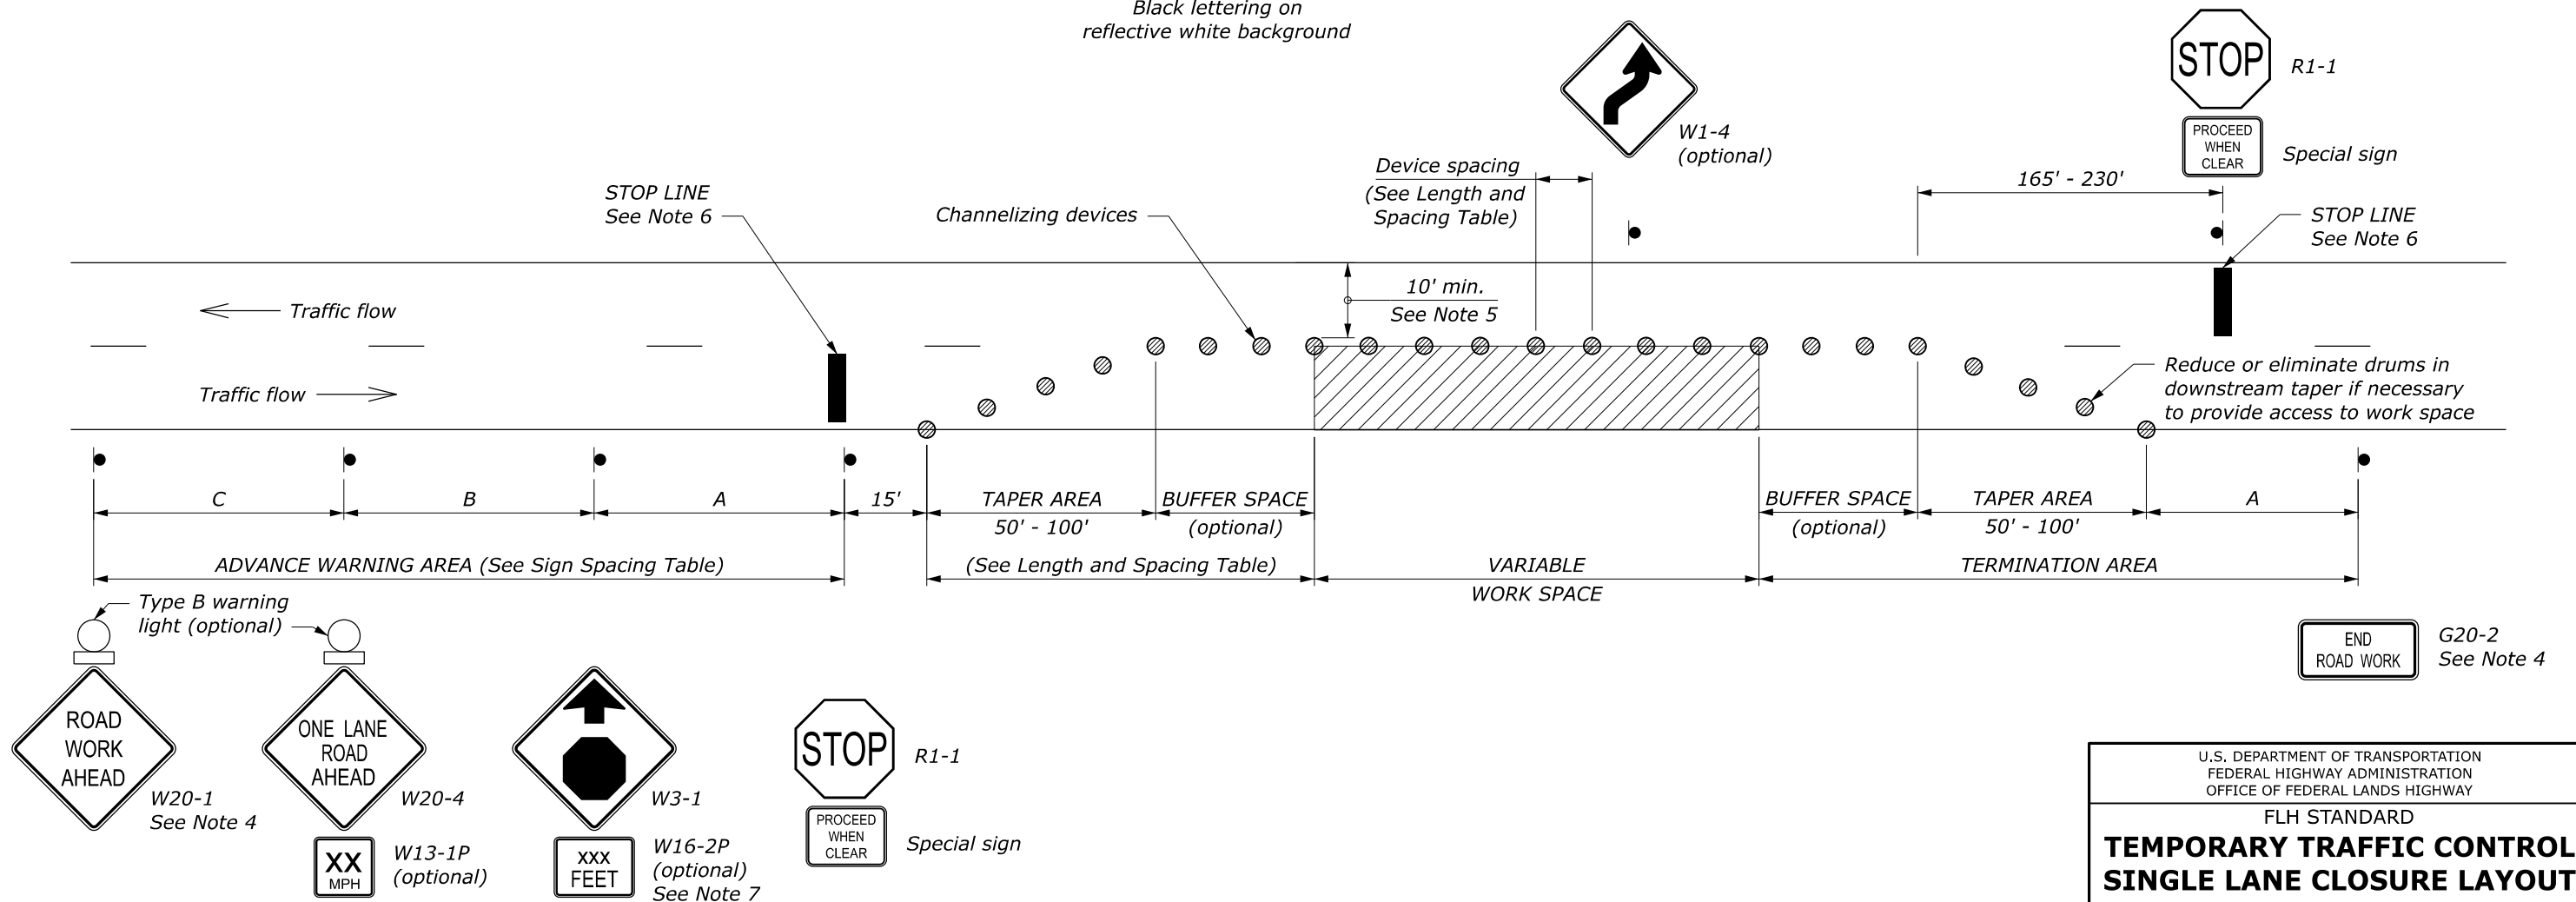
Black lettering on reflective white background

STOP R1-1

PROCEED WHEN CLEAR Special sign

W1-4 (optional)

Device spacing (See Length and Spacing Table)

165' - 230'

STOP LINE See Note 6

Channelizing devices

STOP LINE See Note 6

10' min. See Note 5

Traffic flow

Traffic flow

Reduce or eliminate drums in downstream taper if necessary to provide access to work space

C

B

A

15'

TAPER AREA 50' - 100'

BUFFER SPACE (optional)

BUFFER SPACE (optional)

TAPER AREA 50' - 100'

A

ADVANCE WARNING AREA (See Sign Spacing Table)

(See Length and Spacing Table)

VARIABLE WORK SPACE

TERMINATION AREA

Type B warning light (optional)

END ROAD WORK G20-2 See Note 4

ROAD WORK AHEAD W20-1 See Note 4

ONE LANE ROAD AHEAD W20-4

XX MPH W13-1P (optional)

W3-1

XXX FEET W16-2P (optional) See Note 7

STOP R1-1

PROCEED WHEN CLEAR Special sign

U.S. DEPARTMENT OF TRANSPORTATION
FEDERAL HIGHWAY ADMINISTRATION
OFFICE OF FEDERAL LANDS HIGHWAY

FLH STANDARD

TEMPORARY TRAFFIC CONTROL
SINGLE LANE CLOSURE LAYOUT